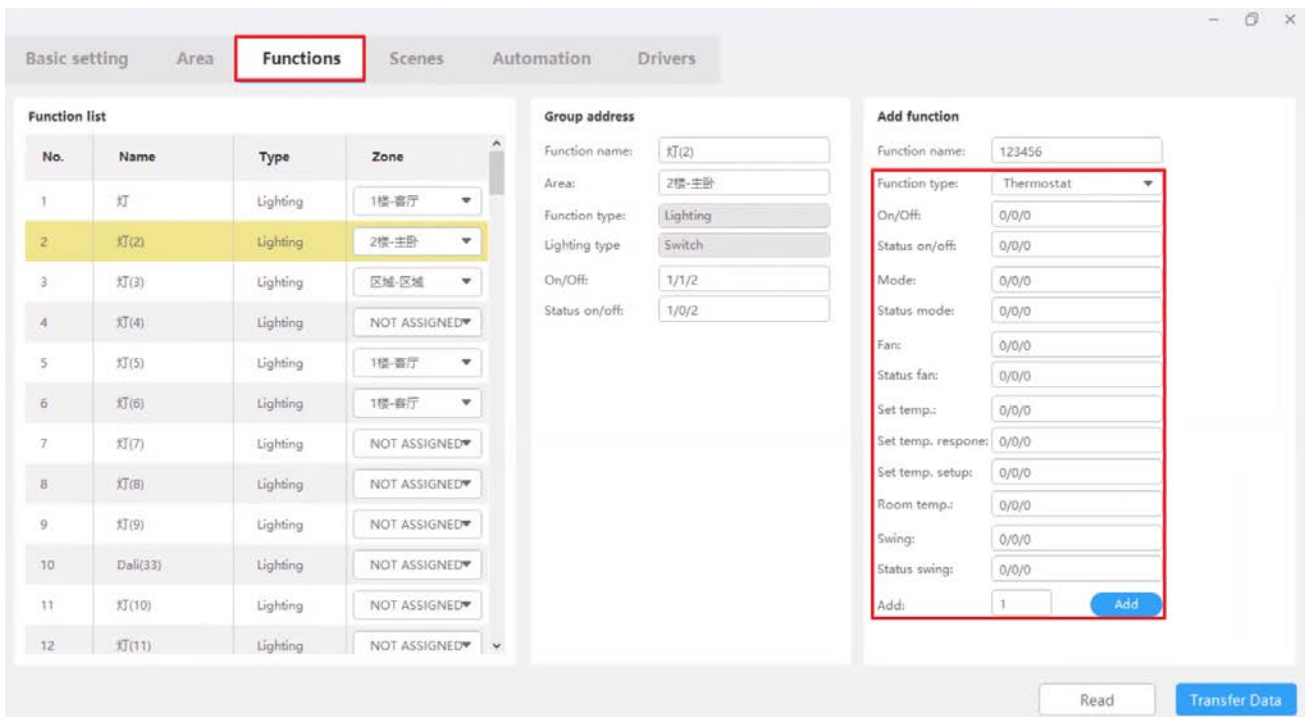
Basic setting Area **Functions** Scenes Automation Drivers

**Function list**

| No. | Name | Type | Zone |
|---|---|---|---|
| 1 | 灯 | Lighting | 1楼-客厅 |
| 2 | 灯(2) | Lighting | 2楼-主卧 |
| 3 | 灯(3) | Lighting | 区域-区域 |
| 4 | 灯(4) | Lighting | NOT ASSIGNED |
| 5 | 灯(5) | Lighting | 1楼-客厅 |
| 6 | 灯(6) | Lighting | 1楼-客厅 |
| 7 | 灯(7) | Lighting | NOT ASSIGNED |
| 8 | 灯(8) | Lighting | NOT ASSIGNED |
| 9 | 灯(9) | Lighting | NOT ASSIGNED |
| 10 | Dali(33) | Lighting | NOT ASSIGNED |
| 11 | 灯(10) | Lighting | NOT ASSIGNED |
| 12 | 灯(11) | Lighting | NOT ASSIGNED |

**Group address**

Function name: 灯(2)
Area: 2楼-主卧
Function type: Lighting
Lighting type Switch
On/Off: 1/1/2
Status on/off: 1/0/2

**Add function**

Function name: 123456
Function type: Thermostat
On/Off: 0/0/0
Status on/off: 0/0/0
Mode: 0/0/0
Status mode: 0/0/0
Fan: 0/0/0
Status fan: 0/0/0
Set temp.: 0/0/0
Set temp. respone: 0/0/0
Set temp. setup: 0/0/0
Room temp.: 0/0/0
Swing: 0/0/0
Status swing: 0/0/0
Add: 1 Add

Read Transfer Data